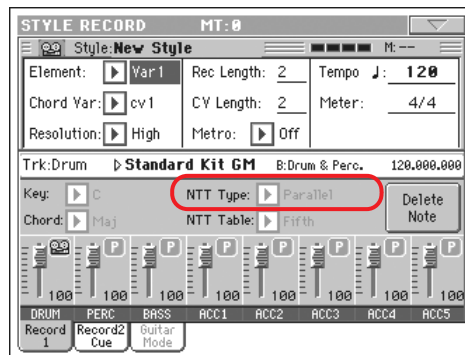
STYLE RECORD MT:0

Style:New Style M:--

Element: Var1
Rec Length: 2
Tempo ♩: 120
Chord Var: cv1
CV Length: 2
Meter: 4/4
Resolution: High
Metro: Off

Trk:Drum ▷Standard Kit GM B:Drum & Perc. 120.000.000

Key: C
NTT Type: Parallel
Delete Note
Chord: Maj
NTT Table: Fifth

P P P P P P P

100 100 100 100 100 100 100 100

| DRUM | PERC | BASS | ACC1 | ACC2 | ACC3 | ACC4 | ACC5 |
|---|---|---|---|---|---|---|---|

Record 1
Record2 Cue
Guitar Mode